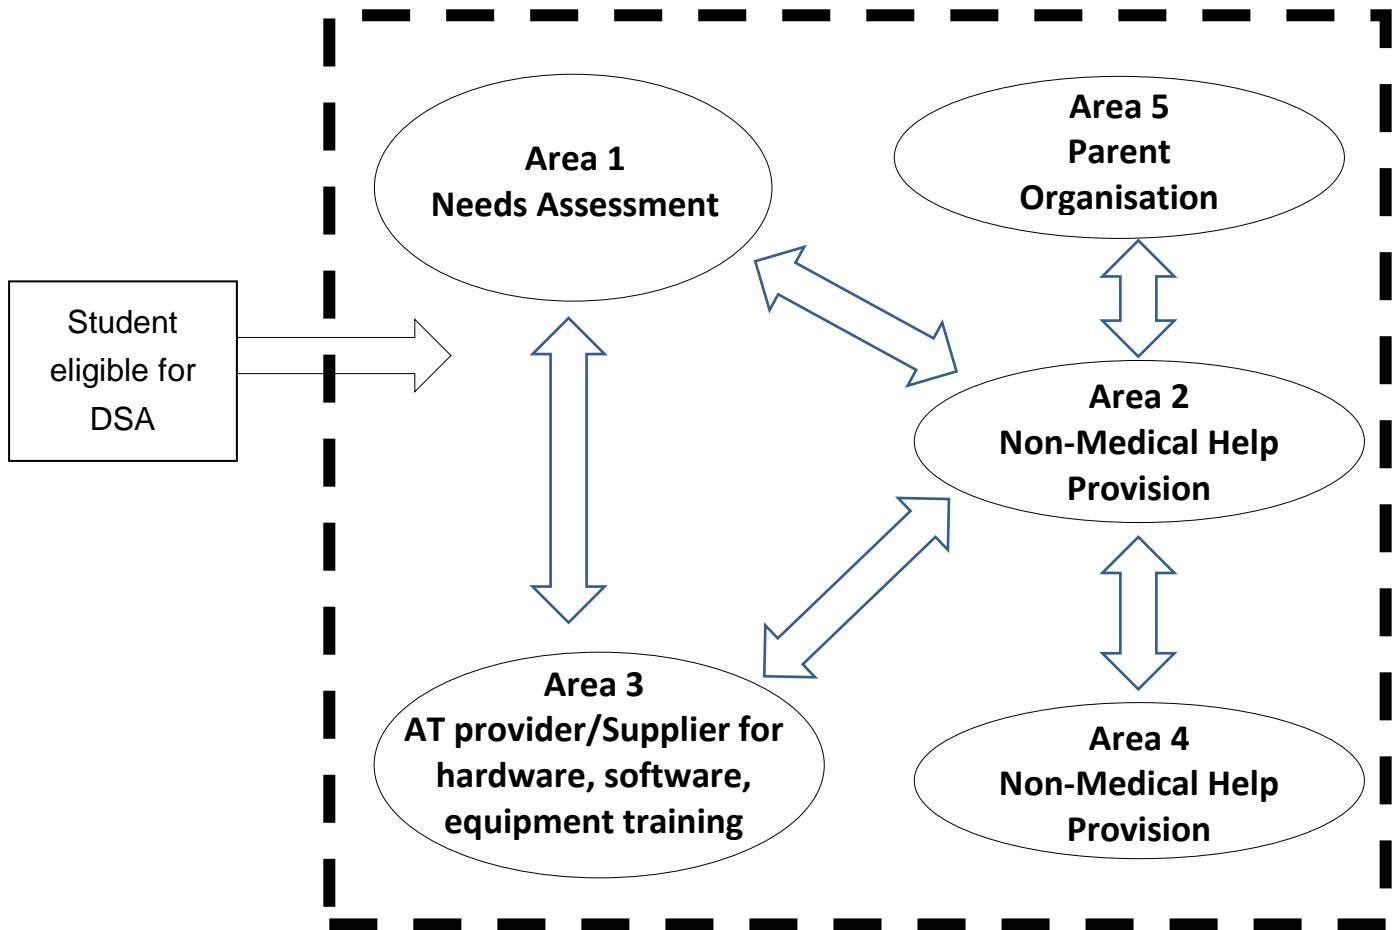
Student eligible for DSA

Area 1
Needs Assessment

Area 5
Parent
Organisation

Area 2
Non-Medical Help
Provision

Area 3
AT provider/Supplier for hardware, software, equipment training

Area 4
Non-Medical Help
Provision